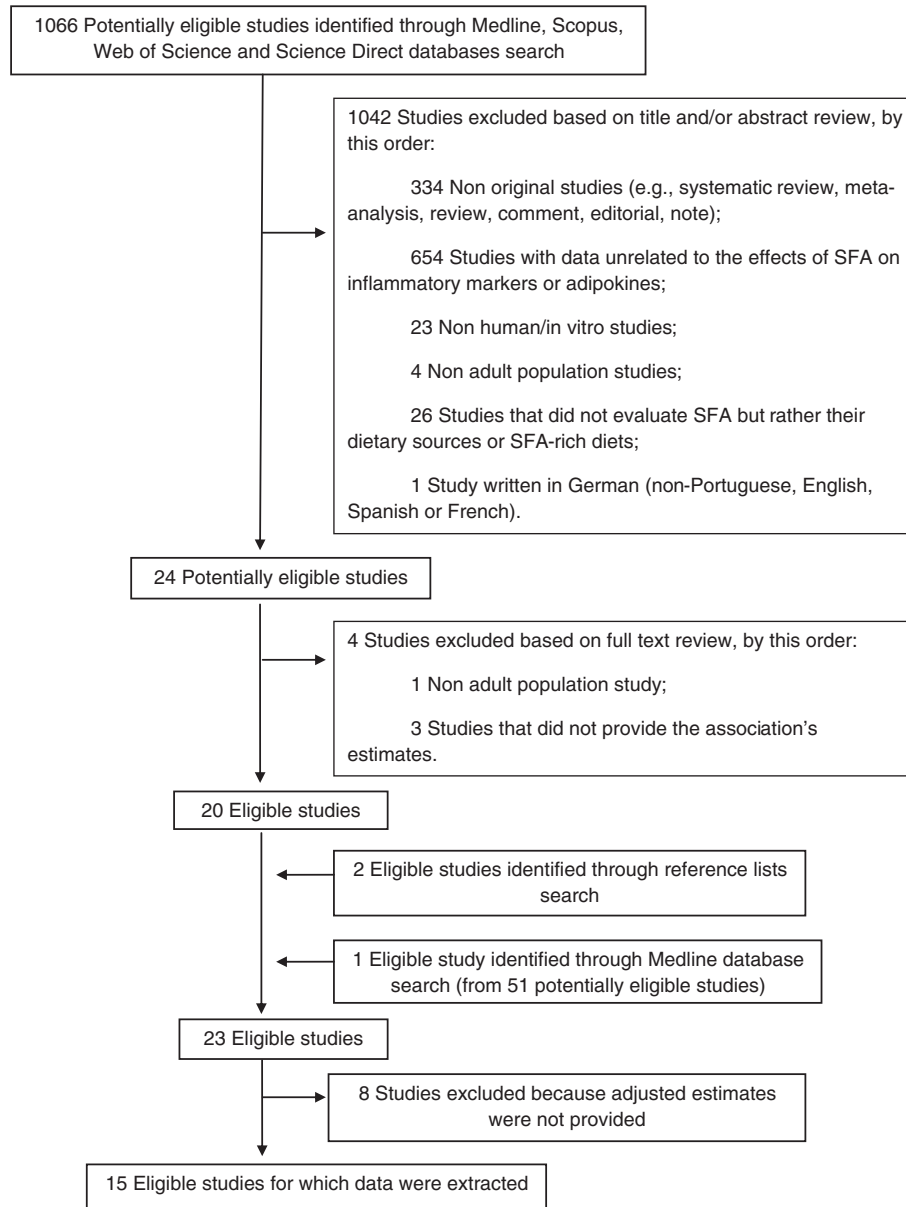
1066 Potentially eligible studies identified through Medline, Scopus, Web of Science and Science Direct databases search

1042 Studies excluded based on title and/or abstract review, by this order:

334 Non original studies (e.g., systematic review, meta-analysis, review, comment, editorial, note);

654 Studies with data unrelated to the effects of SFA on inflammatory markers or adipokines;

23 Non human/in vitro studies;

4 Non adult population studies;

26 Studies that did not evaluate SFA but rather their dietary sources or SFA-rich diets;

1 Study written in German (non-Portuguese, English, Spanish or French).

24 Potentially eligible studies

4 Studies excluded based on full text review, by this order:

1 Non adult population study;

3 Studies that did not provide the association's estimates.

20 Eligible studies

2 Eligible studies identified through reference lists search

1 Eligible study identified through Medline database search (from 51 potentially eligible studies)

23 Eligible studies

8 Studies excluded because adjusted estimates were not provided

15 Eligible studies for which data were extracted